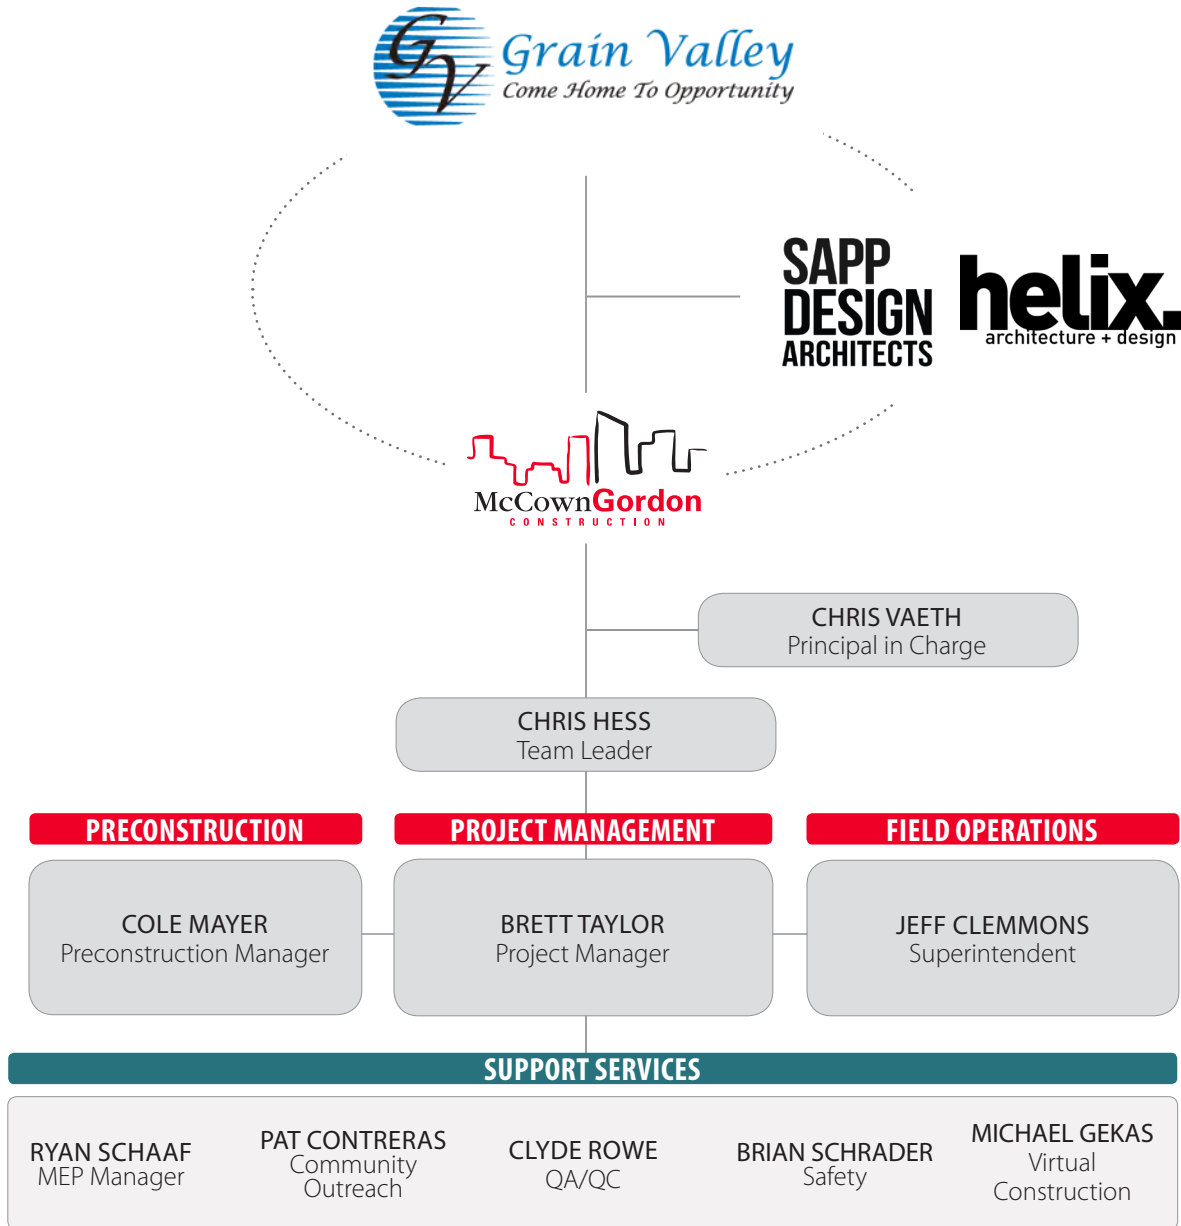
GV Grain Valley
Come Home To Opportunity

SAPP DESIGN ARCHITECTS

helix. architecture + design

McCownGordon
CONSTRUCTION

CHRIS VAETH
Principal in Charge

CHRIS HESS
Team Leader

PRECONSTRUCTION

PROJECT MANAGEMENT

FIELD OPERATIONS

COLE MAYER
Preconstruction Manager

BRETT TAYLOR
Project Manager

JEFF CLEMMONS
Superintendent

SUPPORT SERVICES

RYAN SCHAAF
MEP Manager

PAT CONTRERAS
Community Outreach

CLYDE ROWE
QA/QC

BRIAN SCHRADER
Safety

MICHAEL GEKAS
Virtual Construction